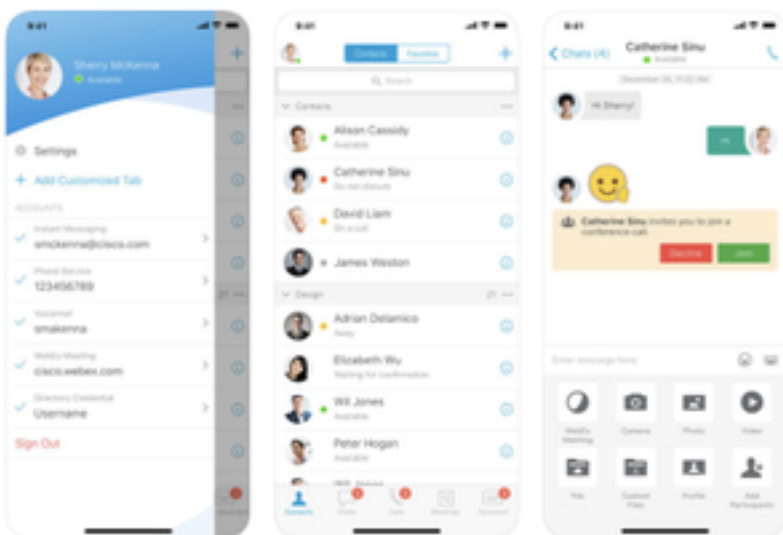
9:41

Sherry McKenna
Available

Settings
Add Customized Tab

ACCOUNTS
Instant Messaging
smckenna@cisco.com
Phone Service
1234456789
Voicemail
smakenna
WebEx Meeting
cisco.webex.com
Directory Credential
Username

Sign Out

9:41

Contacts | Favorites

Search

Contacts

Alison Cassidy
Available

Catherine Sinu
Do not disturb

David Liam
On a call

James Weston

Design

Adrian Delamico
Away

Elizabeth Wu
Waiting for confirmation

Will Jones
Available

Peter Hogan
Available

Contacts | Chats | Calls | Meetings | Voicemail

9:41

Chats (4)
Catherine Sinu
Available

December 24, 11:22 AM

Hi Sherry!

Hi

Catherine Sinu invites you to join a conference call.

Decline
Join

Enter message here

WebEx Meeting
Camera
Photo
Video
File
Cached Files
Profile
Add Participants